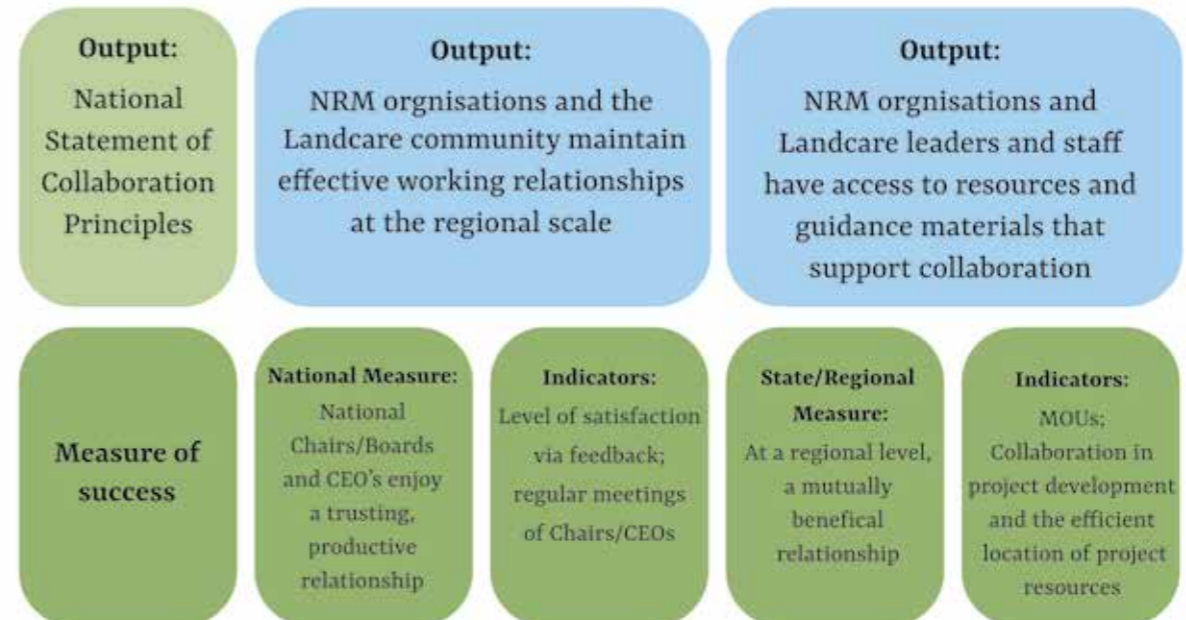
Output:
National Statement of Collaboration Principles

Output:
NRM orgnisations and the Landcare community maintain effective working relationships at the regional scale

Output:
NRM orgnisations and Landcare leaders and staff have access to resources and guidance materials that support collaboration

Measure of success

National Measure:
National Chairs/Boards and CEO's enjoy a trusting, productive relationship

Indicators:
Level of satisfaction via feedback; regular meetings of Chairs/CEOs

State/Regional Measure:
At a regional level, a mutually benefical relationship

Indicators:
MOUs; Collaboration in project development and the efficient location of project resources